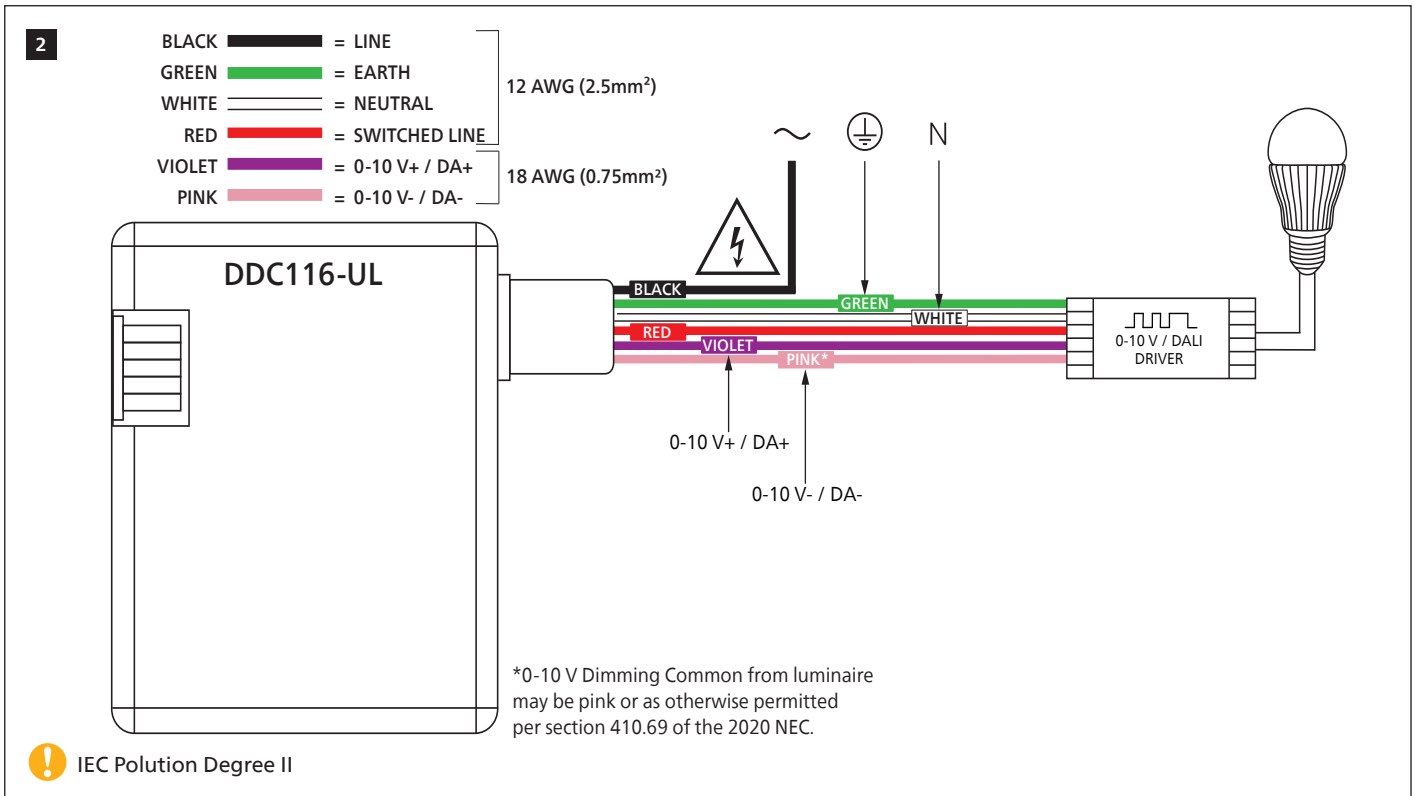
2

BLACK = LINE
GREEN = EARTH
WHITE = NEUTRAL
RED = SWITCHED LINE
VIOLET = 0-10 V+ / DA+
PINK = 0-10 V- / DA-

12 AWG (2.5mm²)
18 AWG (0.75mm²)

~ N

DDC116-UL

BLACK
GREEN
WHITE
RED
VIOLET
PINK*

0-10 V / DALI DRIVER

0-10 V+ / DA+
0-10 V- / DA-

*0-10 V Dimming Common from luminaire may be pink or as otherwise permitted per section 410.69 of the 2020 NEC.

IEC Polution Degree II